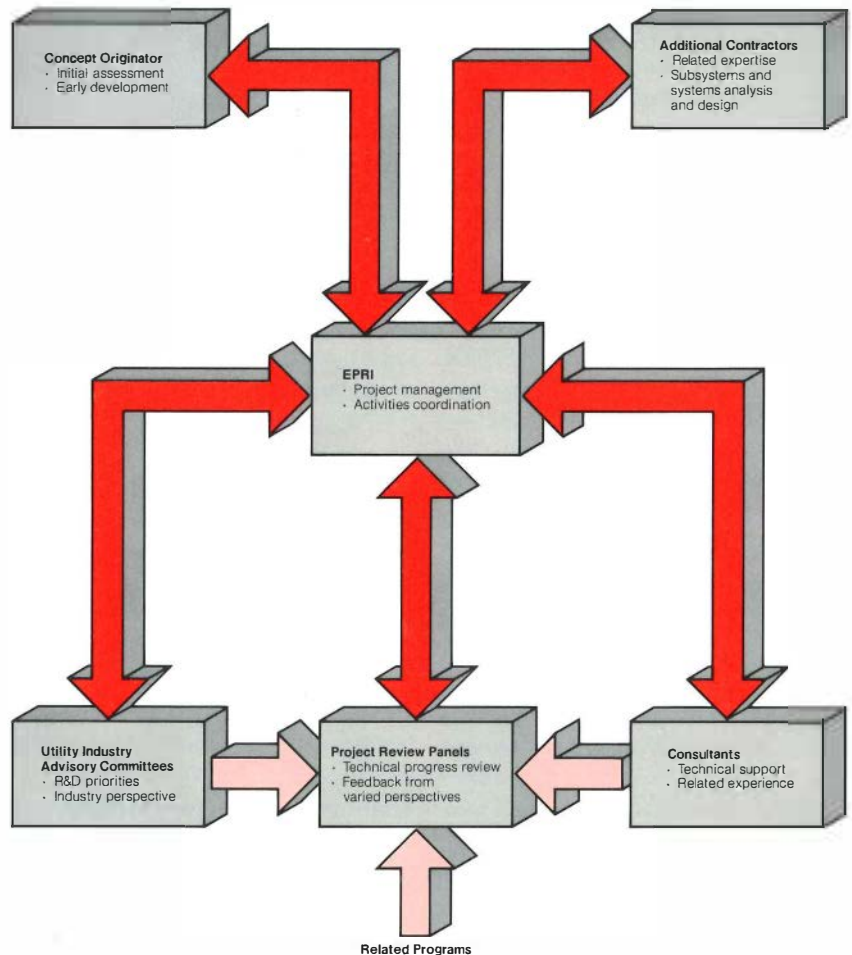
Concept Originator
· Initial assessment
· Early development

Additional Contractors
· Related expertise
· Subsystems and systems analysis and design

EPRI
· Project management
· Activities coordination

Utility Industry Advisory Committees
· R&D priorities
· Industry perspective

Project Review Panels
· Technical progress review
· Feedback from varied perspectives

Consultants
· Technical support
· Related experience

Related Programs